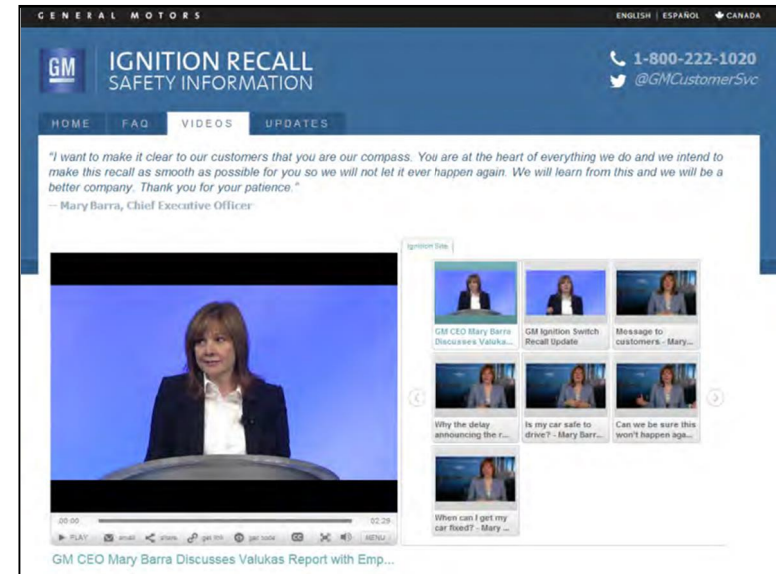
GENERAL MOTORS

ENGLISH | ESPAÑOL CANADA

GM

IGNITION RECALL SAFETY INFORMATION

1-800-222-1020
@GMCustomerSvc

HOME FAQ VIDEOS UPDATES

"I want to make it clear to our customers that you are our compass. You are at the heart of everything we do and we intend to make this recall as smooth as possible for you so we will not let it ever happen again. We will learn from this and we will be a better company. Thank you for your patience."
— Mary Barra, Chief Executive Officer

Ignition Site

GM CEO Mary Barra Discusses Valuka...

GM Ignition Switch Recall Update

Message to customers - Mary...

Why the delay announcing the r...

Is my car safe to drive? - Mary Barr...

Can we be sure this won't happen aga...

When can I get my car fixed? - Mary ...

00:00 02:29

PLAY email share get link get code CC MENU

GM CEO Mary Barra Discusses Valukas Report with Emp...